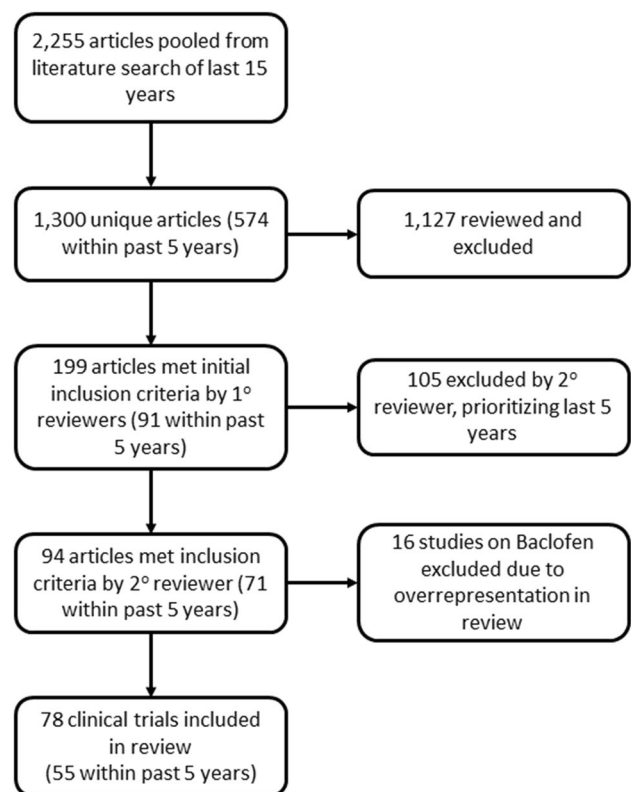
2,255 articles pooled from literature search of last 15 years

1,300 unique articles (574 within past 5 years)

1,127 reviewed and excluded

199 articles met initial inclusion criteria by 1° reviewers (91 within past 5 years)

105 excluded by 2° reviewer, prioritizing last 5 years

94 articles met inclusion criteria by 2° reviewer (71 within past 5 years)

16 studies on Baclofen excluded due to overrepresentation in review

78 clinical trials included in review (55 within past 5 years)